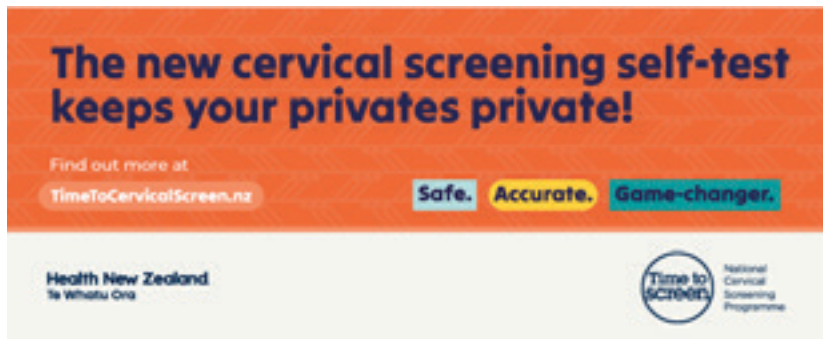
The new cervical screening self-test keeps your privates private!

Find out more at

TimeToCervicalScreen.nz

Safe. Accurate. Game-changer.

Health New Zealand
Te Whatu Ora

Time to screen

National Cervical Screening Programme